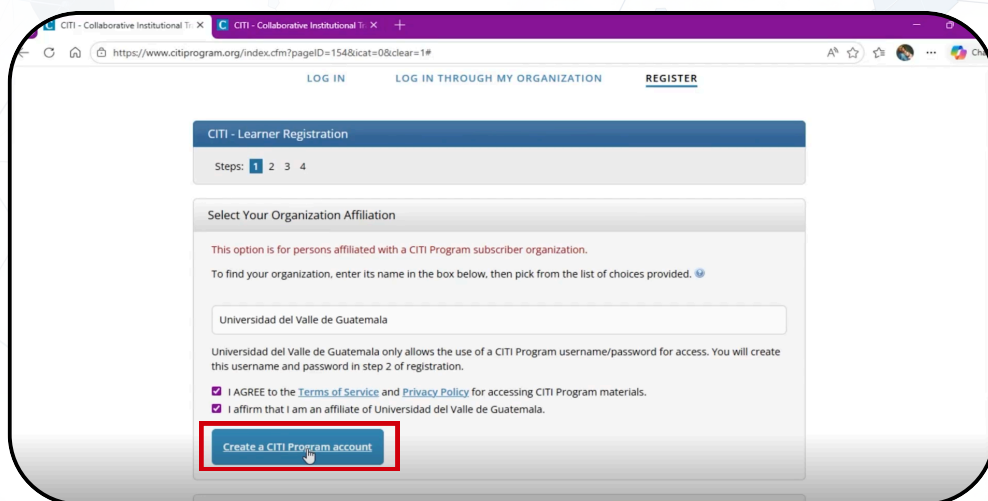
CITI - Collaborative Institutional Tr ×
CITI - Collaborative Institutional Tr ×
+

https://www.citiprogram.org/index.cfm?pageID=154&icat=0&clear=1#

LOG IN
LOG IN THROUGH MY ORGANIZATION
REGISTER

CITI - Learner Registration

Steps: 1 2 3 4

Select Your Organization Affiliation

This option is for persons affiliated with a CITI Program subscriber organization.

To find your organization, enter its name in the box below, then pick from the list of choices provided.

Universidad del Valle de Guatemala

Universidad del Valle de Guatemala only allows the use of a CITI Program username/password for access. You will create this username and password in step 2 of registration.

I AGREE to the Terms of Service and Privacy Policy for accessing CITI Program materials.

I affirm that I am an affiliate of Universidad del Valle de Guatemala.

Create a CITI Program account